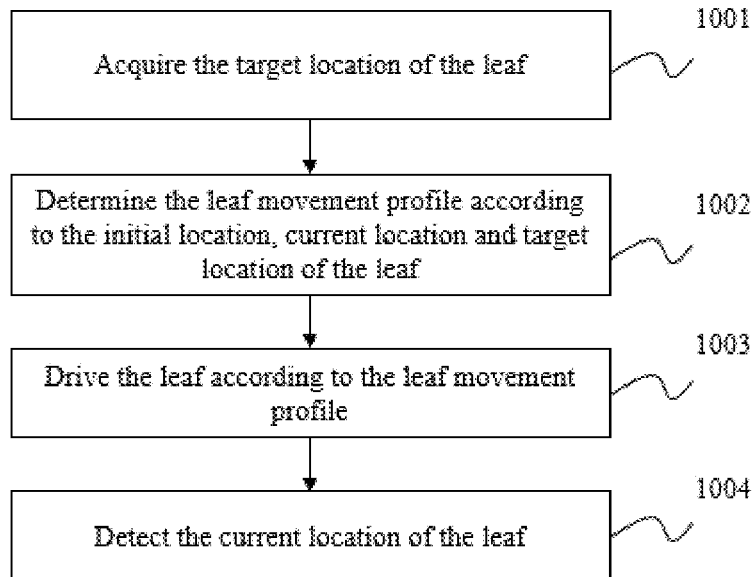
Acquire the target location of the leaf

1001

Determine the leaf movement profile according to the initial location, current location and target location of the leaf

1002

Drive the leaf according to the leaf movement profile

1003

Detect the current location of the leaf

1004